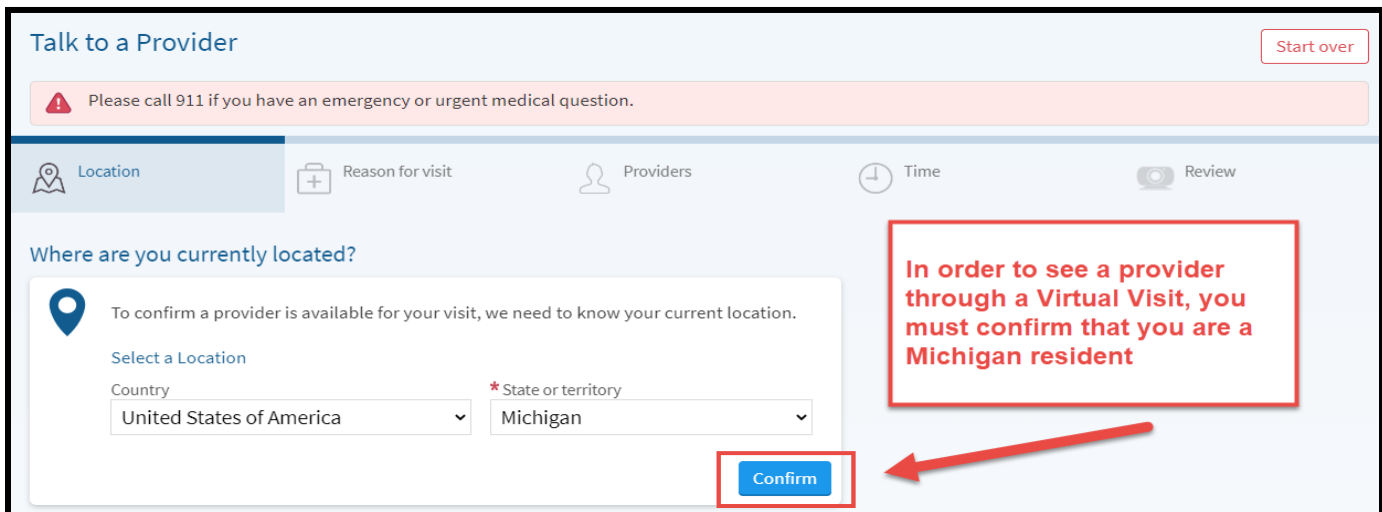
Talk to a Provider

Start over

Please call 911 if you have an emergency or urgent medical question.

Location

Reason for visit

Providers

Time

Review

Where are you currently located?

To confirm a provider is available for your visit, we need to know your current location.

Select a Location

Country

United States of America

* State or territory

Michigan

Confirm

In order to see a provider through a Virtual Visit, you must confirm that you are a Michigan resident